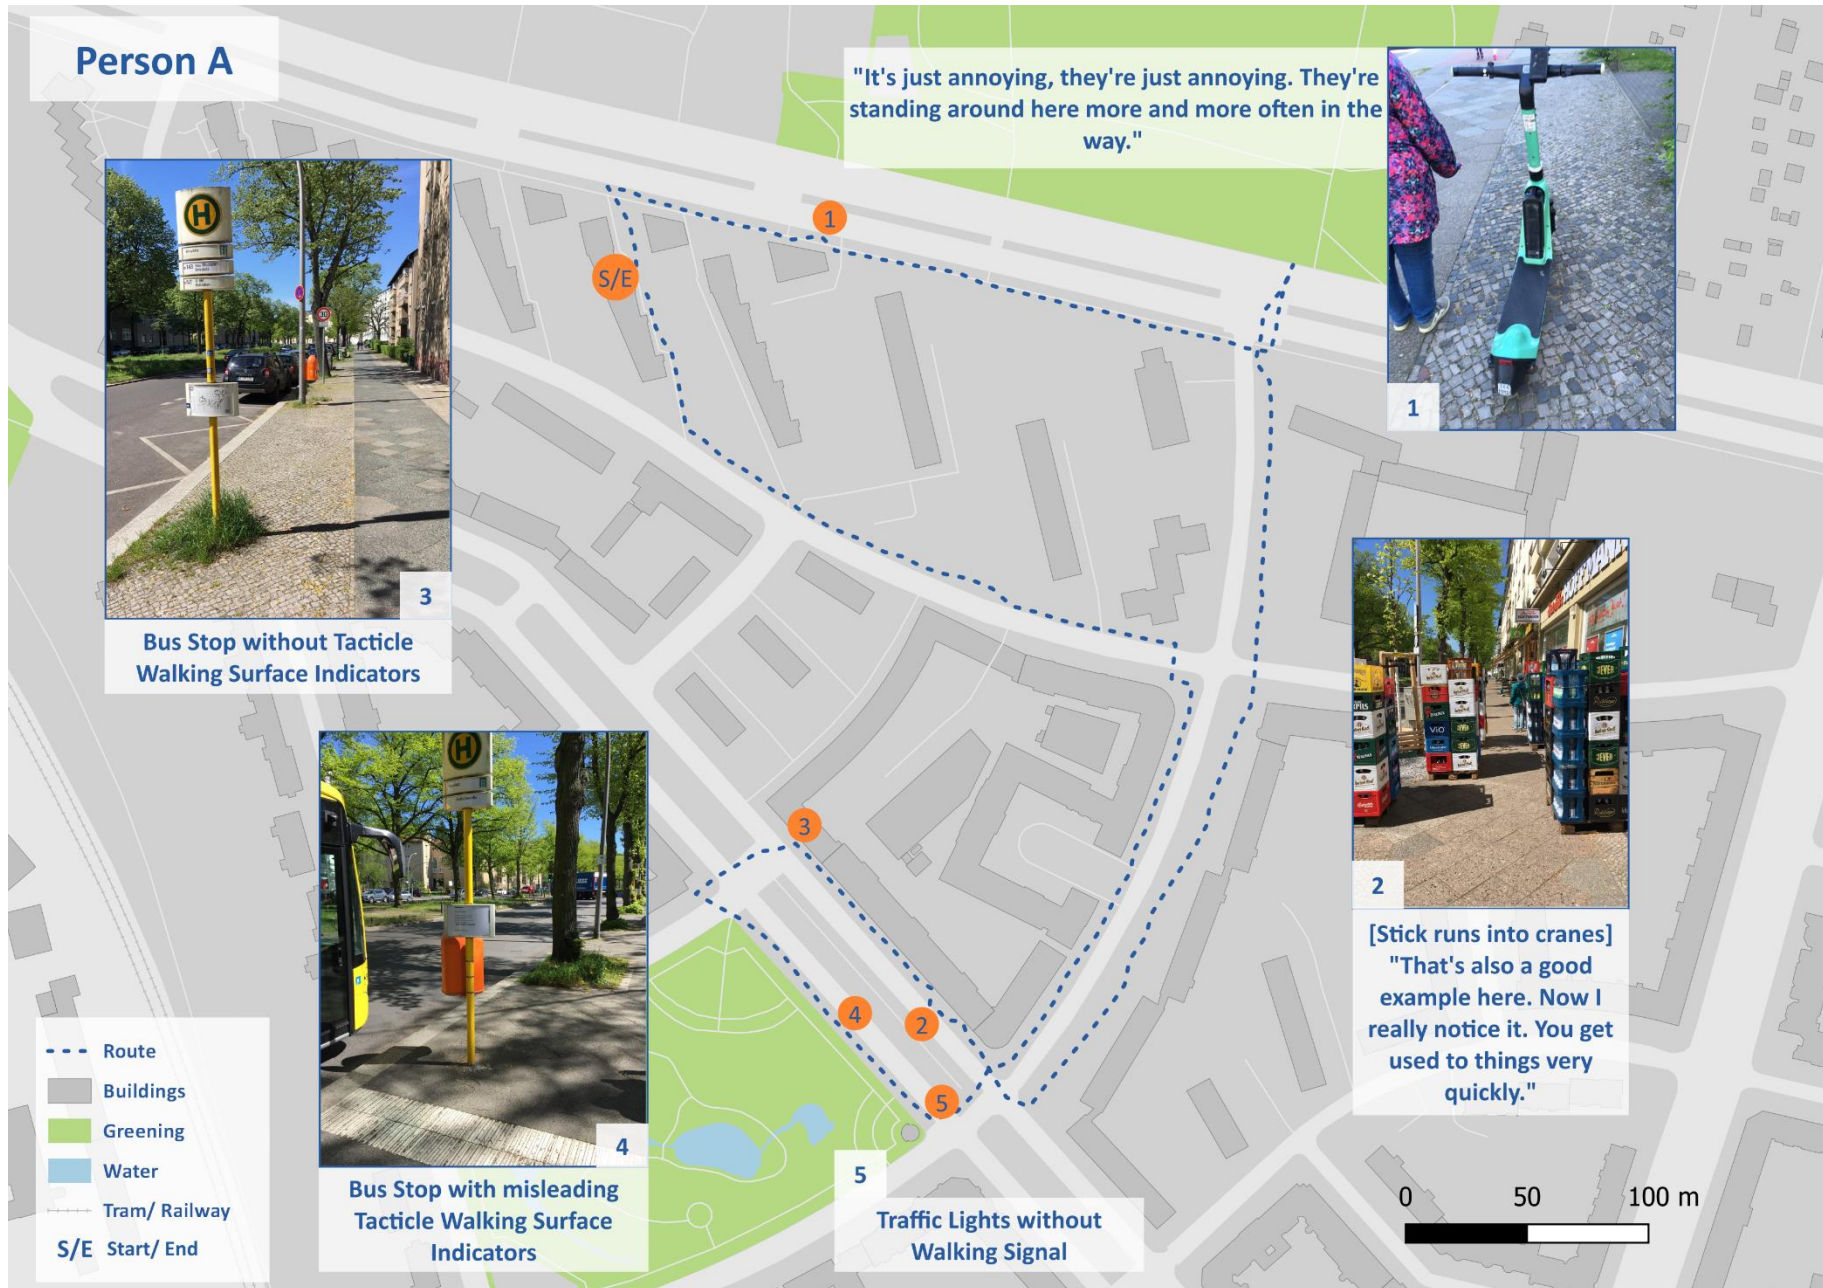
Person A

"It's just annoying, they're just annoying. They're standing around here more and more often in the way."

1

S/E

1

3

Bus Stop without Tacticle Walking Surface Indicators

2

[Stick runs into cranes] "That's also a good example here. Now I really notice it. You get used to things very quickly."

3

4

2

5

4

Bus Stop with misleading Tacticle Walking Surface Indicators

5

Traffic Lights without Walking Signal

Route
Buildings
Greening
Water
Tram/ Railway
S/E Start/ End

0 50 100 m